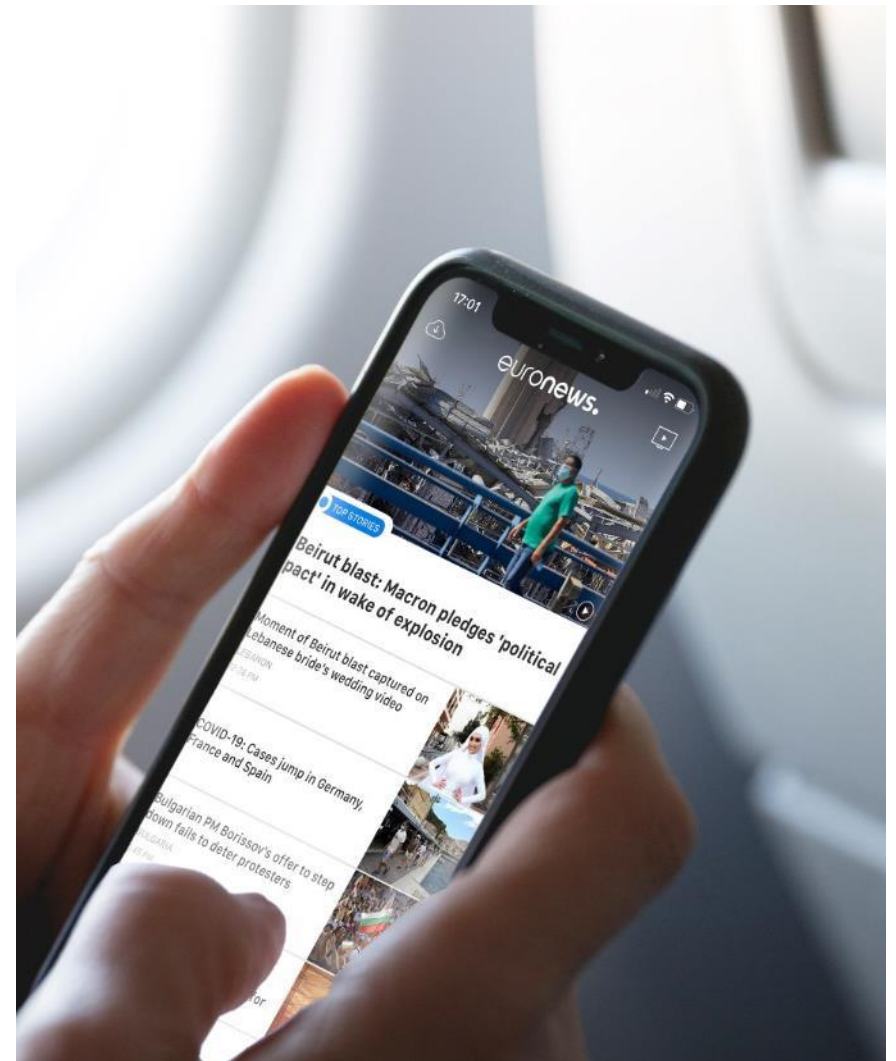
17:01

euronews.

TOP STORIES

Beirut blast: Macron pledges 'political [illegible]pact' in wake of explosion

Moment of Beirut blast captured on Lebanese bride's wedding video
LEBANON
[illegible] PM

COVID-19: Cases jump in Germany, France and Spain

Bulgarian PM Borissov's offer to step down fails to deter protesters
BULGARIA
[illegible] PM

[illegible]for